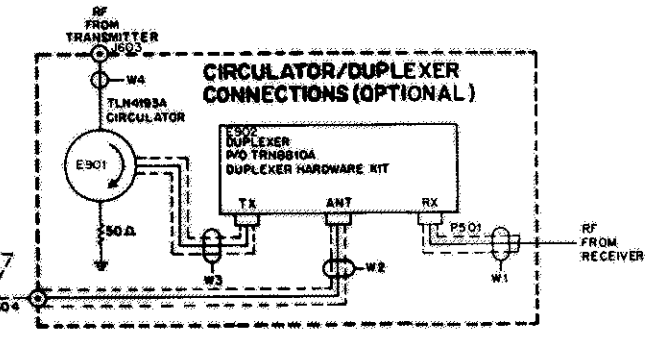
RF
FROM
TRANSMITTER
J603

W4

TLN4193A
CIRCULATOR

CIRCULATOR/DUPLEXER
CONNECTIONS (OPTIONAL)

E901

E902
DUPLEXER
P/O TRN6810A
DUPLEXER HARDWARE KIT

TX
ANT
RX

P501

50 Ω

W3
W2
W1

RF
FROM
RECEIVER

7
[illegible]04